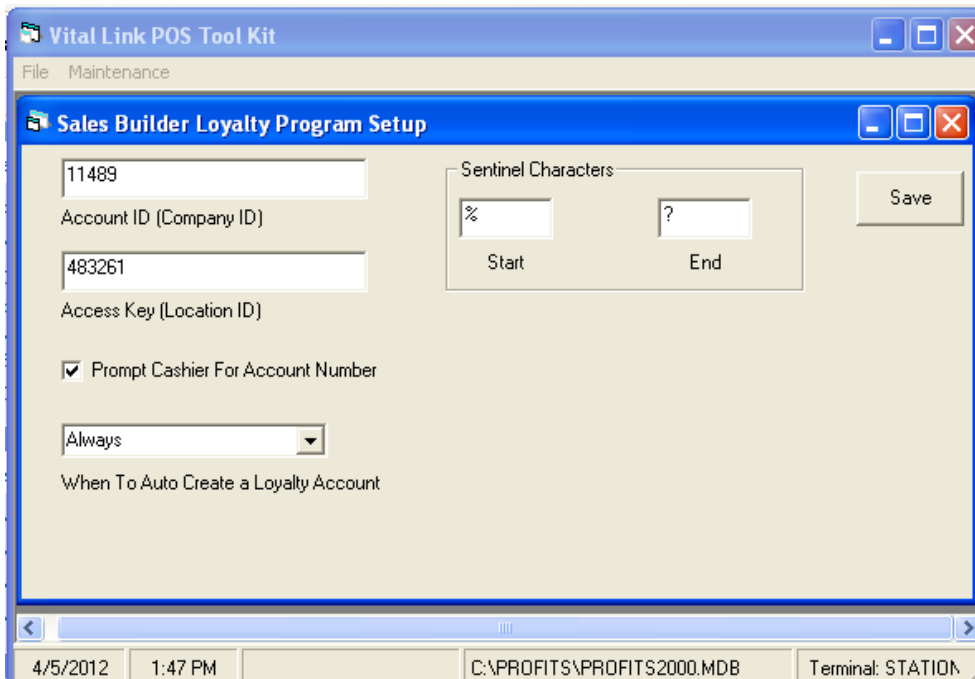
Vital Link POS Tool Kit
File Maintenance
Sales Builder Loyalty Program Setup
11489
Account ID (Company ID)
483261
Access Key (Location ID)
Prompt Cashier For Account Number
Always
When To Auto Create a Loyalty Account
Sentinel Characters
%
Start
?
End
Save
4/5/2012 1:47 PM C:\PROFITS\PROFITS2000.MDB Terminal: STATION